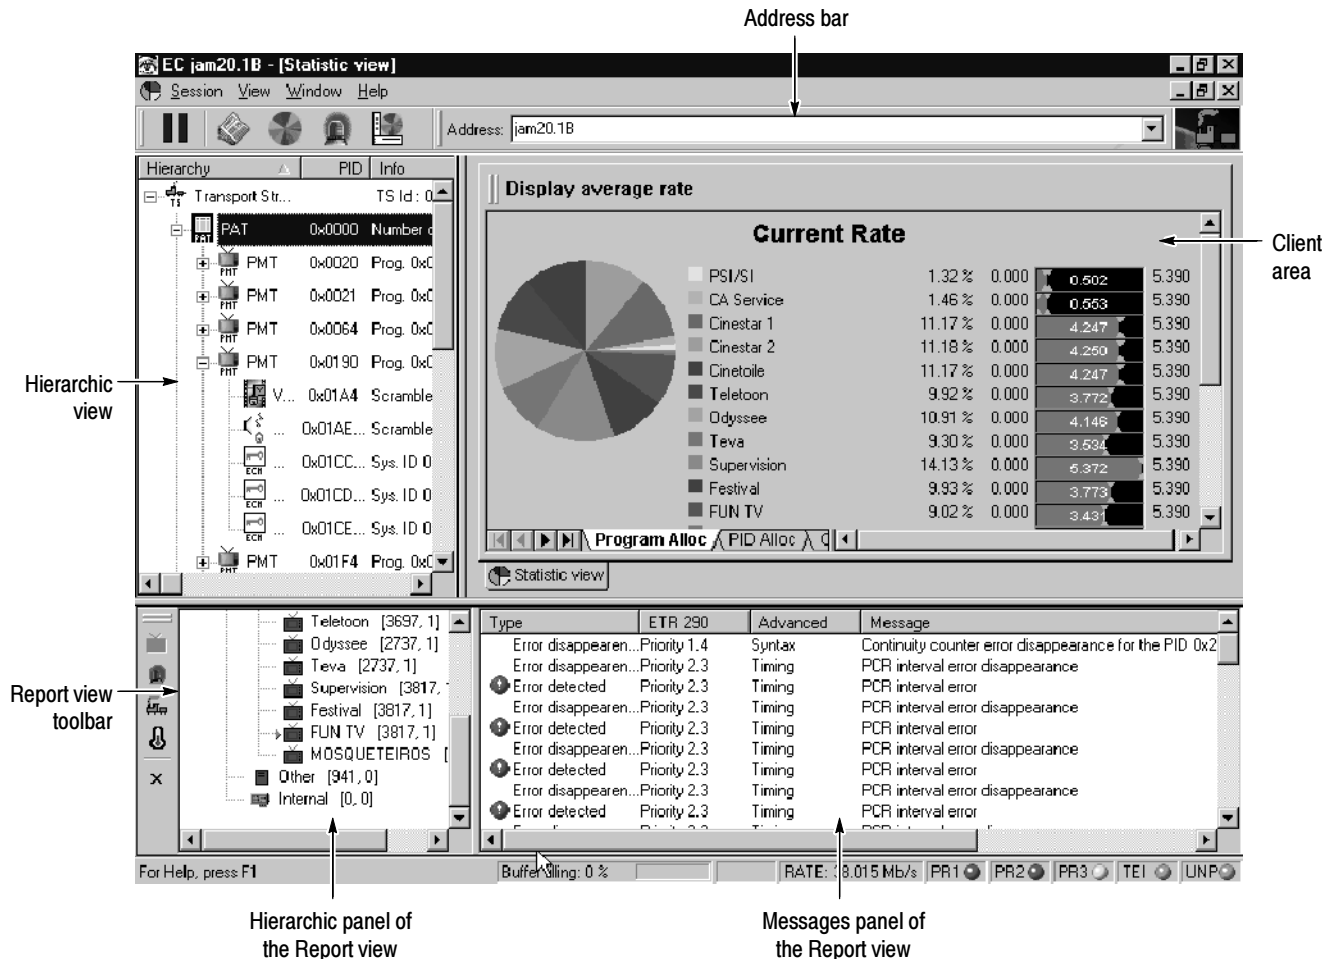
Address bar

EC jam20.1B - [Statistic view]

Session View Window Help

Address: jam20.1B

Hierarchy PID Info

Transport Str... TS Id : 0

PAT 0x0000 Number o

PMT 0x0020 Prog. 0x0

PMT 0x0021 Prog. 0x0

PMT 0x0064 Prog. 0x0

PMT 0x0190 Prog. 0x0

V... 0x01A4 Scramble

... 0x01AE... Scramble

... 0x01CC... Sys. ID 0

... 0x01CD... Sys. ID 0

... 0x01CE... Sys. ID 0

PMT 0x01F4 Prog. 0x0

Display average rate

Current Rate

| | | | | |
|---|---|---|---|---|
| PSI/SI | 1.32 % | 0.000 | 0.502 | 5.390 |
| CA Service | 1.46 % | 0.000 | 0.553 | 5.390 |
| Cinestar 1 | 11.17 % | 0.000 | 4.247 | 5.390 |
| Cinestar 2 | 11.18 % | 0.000 | 4.250 | 5.390 |
| Cinetoile | 11.17 % | 0.000 | 4.247 | 5.390 |
| Teletoon | 9.92 % | 0.000 | 3.772 | 5.390 |
| Odyssee | 10.91 % | 0.000 | 4.146 | 5.390 |
| Teva | 9.30 % | 0.000 | 3.534 | 5.390 |
| Supervision | 14.13 % | 0.000 | 5.372 | 5.390 |
| Festival | 9.93 % | 0.000 | 3.773 | 5.390 |
| FUN TV | 9.02 % | 0.000 | 3.431 | 5.390 |

Program Alloc PID Alloc C

Statistic view

Client area

Hierarchic view

Teletoon [3697, 1]
Odyssee [2737, 1]
Teva [2737, 1]
Supervision [3817, 1]
Festival [3817, 1]
FUN TV [3817, 1]
MOSQUETEIROS [
Other [941, 0]
Internal [0, 0]

| Type | ETR 290 | Advanced | Message |
|---|---|---|---|
| Error disappearen... | Priority 1.4 | Syntax | Continuity counter error disappearance for the PID 0x2 |
| Error disappearen... | Priority 2.3 | Timing | PCR interval error disappearance |
| Error detected | Priority 2.3 | Timing | PCR interval error |
| Error disappearen... | Priority 2.3 | Timing | PCR interval error disappearance |
| Error detected | Priority 2.3 | Timing | PCR interval error |
| Error disappearen... | Priority 2.3 | Timing | PCR interval error disappearance |
| Error detected | Priority 2.3 | Timing | PCR interval error |
| Error disappearen... | Priority 2.3 | Timing | PCR interval error disappearance |
| Error detected | Priority 2.3 | Timing | PCR interval error |

Report view toolbar

For Help, press F1 Buffer filling: 0 % RATE: 38.015 Mb/s PR1 PR2 PR3 TEI UNP

Hierarchic panel of the Report view

Messages panel of the Report view